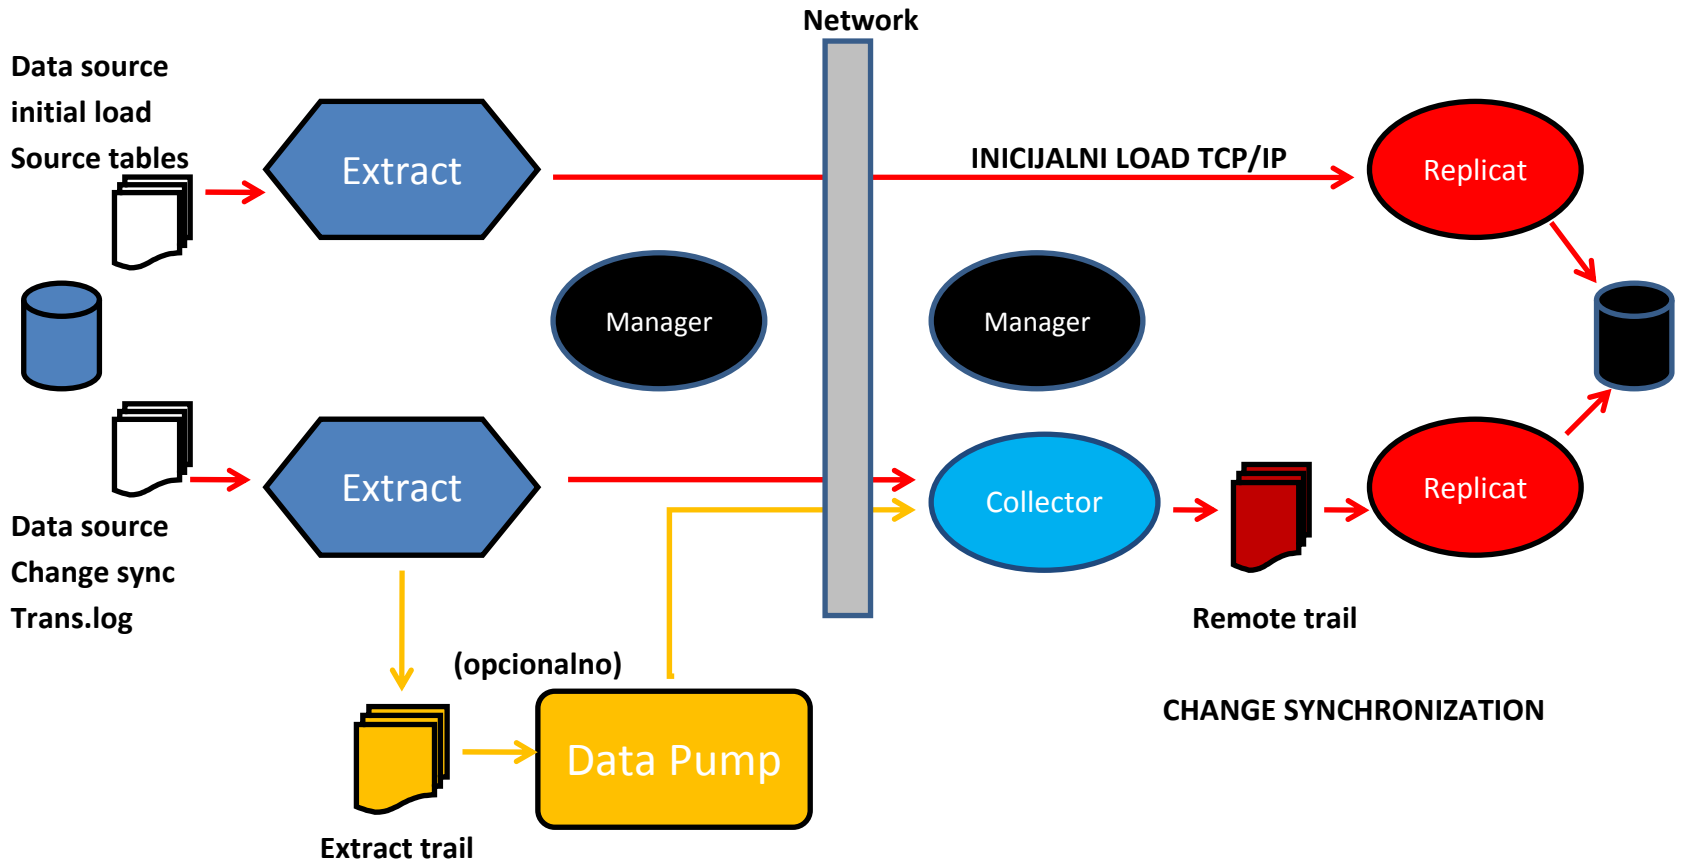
Network

Data source
initial load
Source tables

Extract

INICIJALNI LOAD TCP/IP

Replicat

Manager

Manager

Extract

Collector

Replicat

Data source
Change sync
Trans.log

Remote trail

(opcionalno)

CHANGE SYNCHRONIZATION

Data Pump

Extract trail